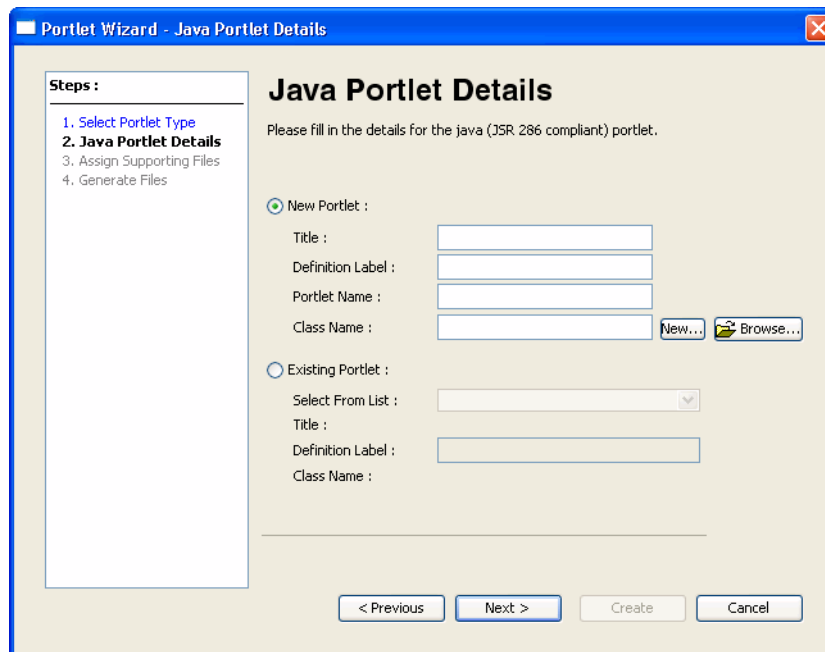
Portlet Wizard - Java Portlet Details

Steps :

1. Select Portlet Type
2. Java Portlet Details
3. Assign Supporting Files
4. Generate Files

Java Portlet Details

Please fill in the details for the java (JSR 286 compliant) portlet.

New Portlet :

Title :

Definition Label :

Portlet Name :

Class Name :

New...

Browse...

Existing Portlet :

Select From List :

Title :

Definition Label :

Class Name :

< Previous

Next >

Create

Cancel